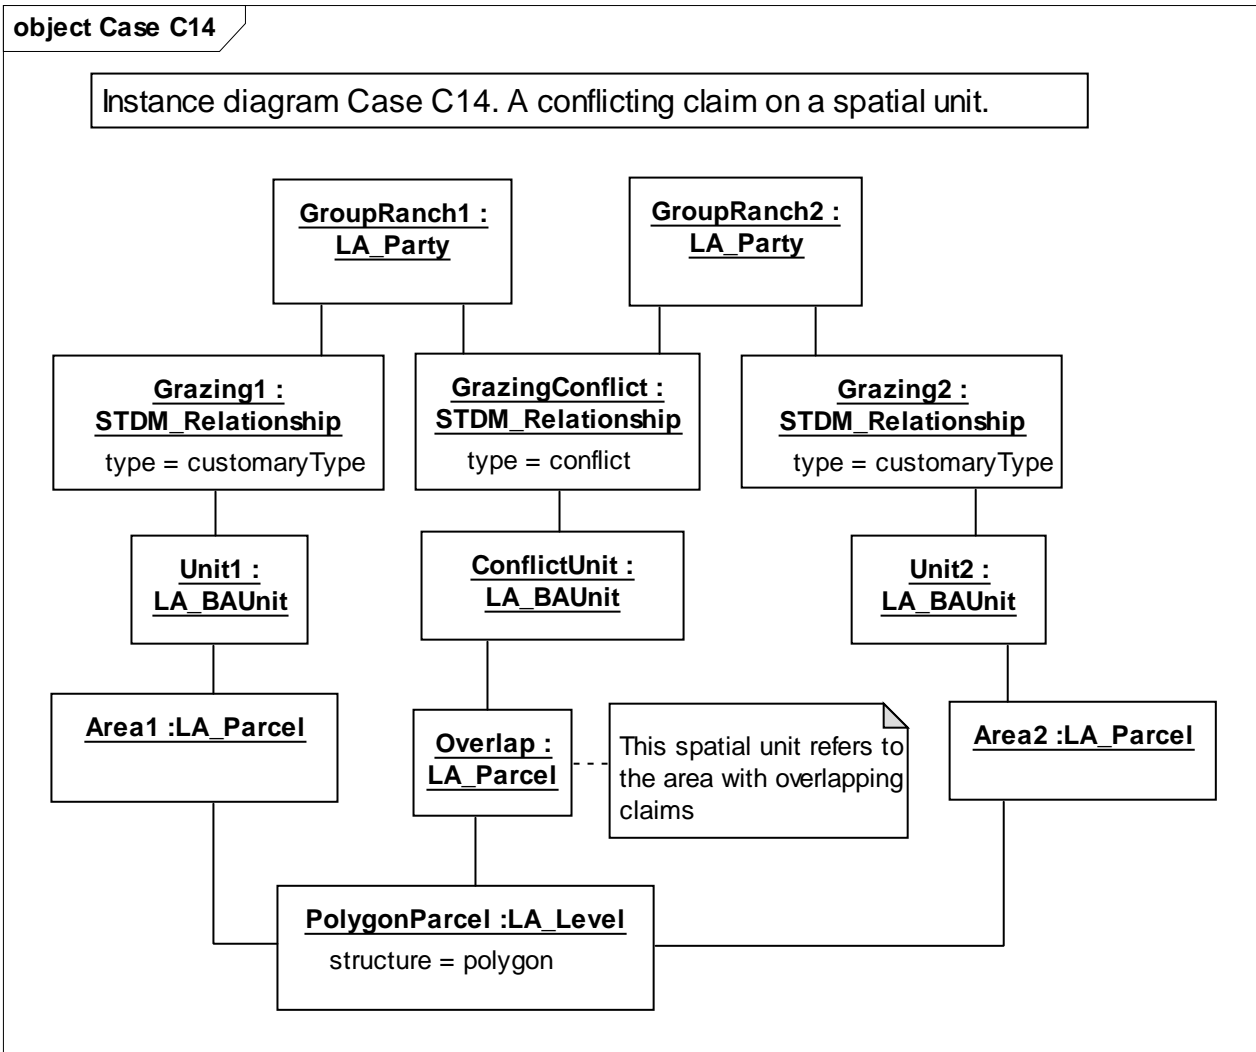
object Case C14

Instance diagram Case C14. A conflicting claim on a spatial unit.

GroupRanch1 : LA_Party

GroupRanch2 : LA_Party

Grazing1 : STDM_Relationship
type = customaryType

GrazingConflict : STDM_Relationship
type = conflict

Grazing2 : STDM_Relationship
type = customaryType

Unit1 : LA_BAUnit

ConflictUnit : LA_BAUnit

Unit2 : LA_BAUnit

Area1 :LA_Parcel

Overlap : LA_Parcel

This spatial unit refers to the area with overlapping claims

Area2 :LA_Parcel

PolygonParcel :LA_Level
structure = polygon